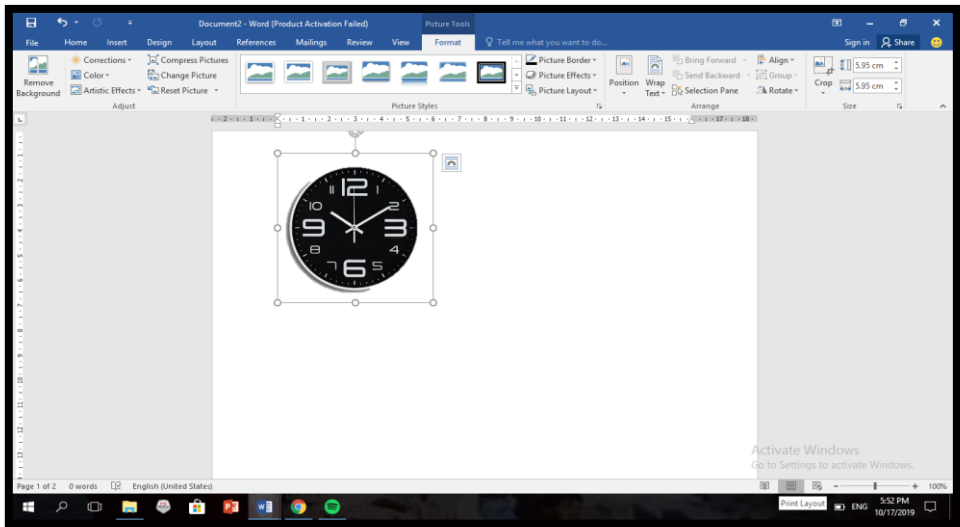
Document2 - Word (Product Activation Failed)

Picture Tools

File Home Insert Design Layout References Mailings Review View Format Tell me what you want to do...

Sign in Share

Remove Background

Corrections Color Artistic Effects

Compress Pictures Change Picture Reset Picture

Adjust

Picture Styles

Picture Border Picture Effects Picture Layout

Position Wrap Text

Bring Forward Send Backward Selection Pane

Align Group Rotate

Arrange

Crop

5.95 cm

5.95 cm

Size

12 1 2 3 4 5 6 7 8 9 10 11

Activate Windows
Go to Settings to activate Windows.

Page 1 of 2 0 words English (United States)

Print Layout

100%

ENG 5:52 PM 10/17/2019